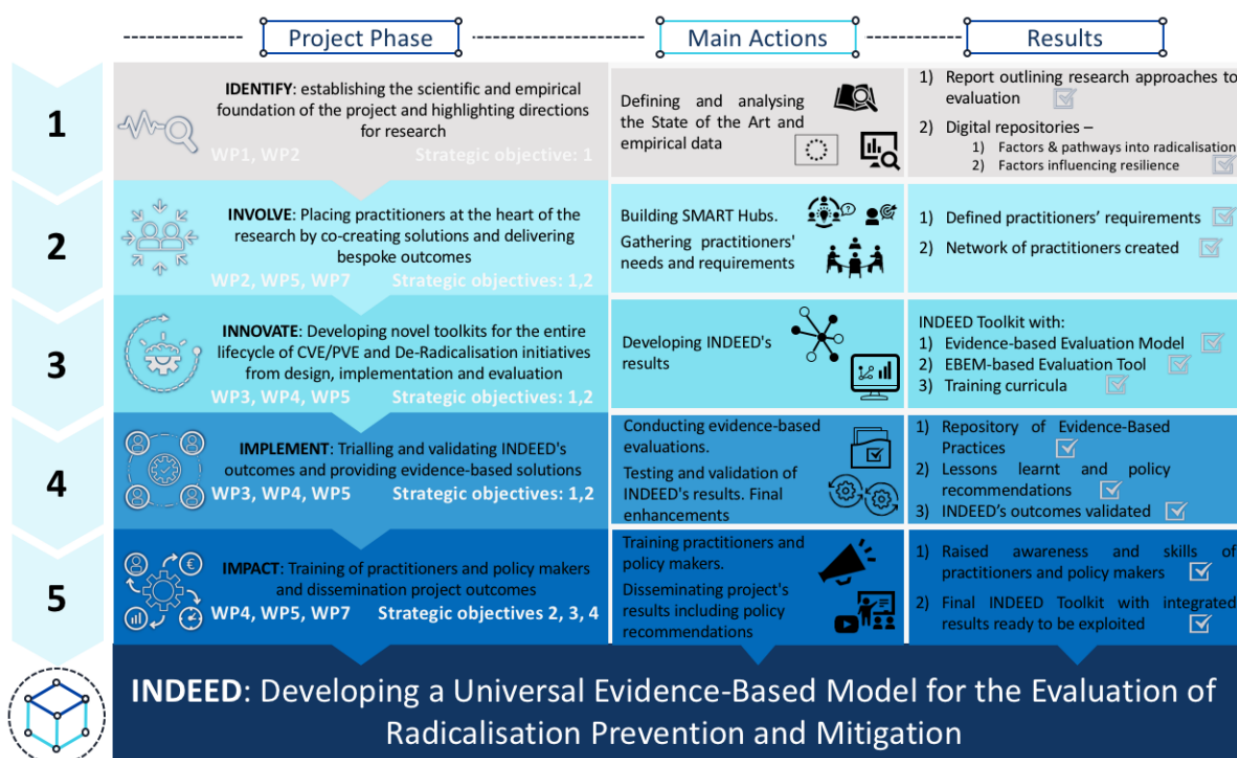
Project Phase

Main Actions

Results

1

IDENTIFY: establishing the scientific and empirical foundation of the project and highlighting directions for research

WP1, WP2 Strategic objective: 1

Defining and analysing the State of the Art and empirical data

1) Report outlining research approaches to evaluation

2) Digital repositories –
1) Factors & pathways into radicalisation
2) Factors influencing resilience

2

INVOLVE: Placing practitioners at the heart of the research by co-creating solutions and delivering bespoke outcomes

WP2, WP5, WP7 Strategic objectives: 1,2

Building SMART Hubs.
Gathering practitioners' needs and requirements

1) Defined practitioners' requirements

2) Network of practitioners created

3

INNOVATE: Developing novel toolkits for the entire lifecycle of CVE/PVE and De-Radicalisation initiatives from design, implementation and evaluation

WP3, WP4, WP5 Strategic objectives: 1,2

Developing INDEED's results

INDEED Toolkit with:
1) Evidence-based Evaluation Model
2) EBEM-based Evaluation Tool
3) Training curricula

4

IMPLEMENT: Trialling and validating INDEED's outcomes and providing evidence-based solutions

WP3, WP4, WP5 Strategic objectives: 1,2

Conducting evidence-based evaluations.
Testing and validation of INDEED's results. Final enhancements

1) Repository of Evidence-Based Practices
2) Lessons learnt and policy recommendations
3) INDEED's outcomes validated

5

IMPACT: Training of practitioners and policy makers and dissemination project outcomes

WP4, WP5, WP7 Strategic objectives 2, 3, 4

Training practitioners and policy makers.
Disseminating project's results including policy recommendations

1) Raised awareness and skills of practitioners and policy makers

2) Final INDEED Toolkit with integrated results ready to be exploited

INDEED: Developing a Universal Evidence-Based Model for the Evaluation of Radicalisation Prevention and Mitigation